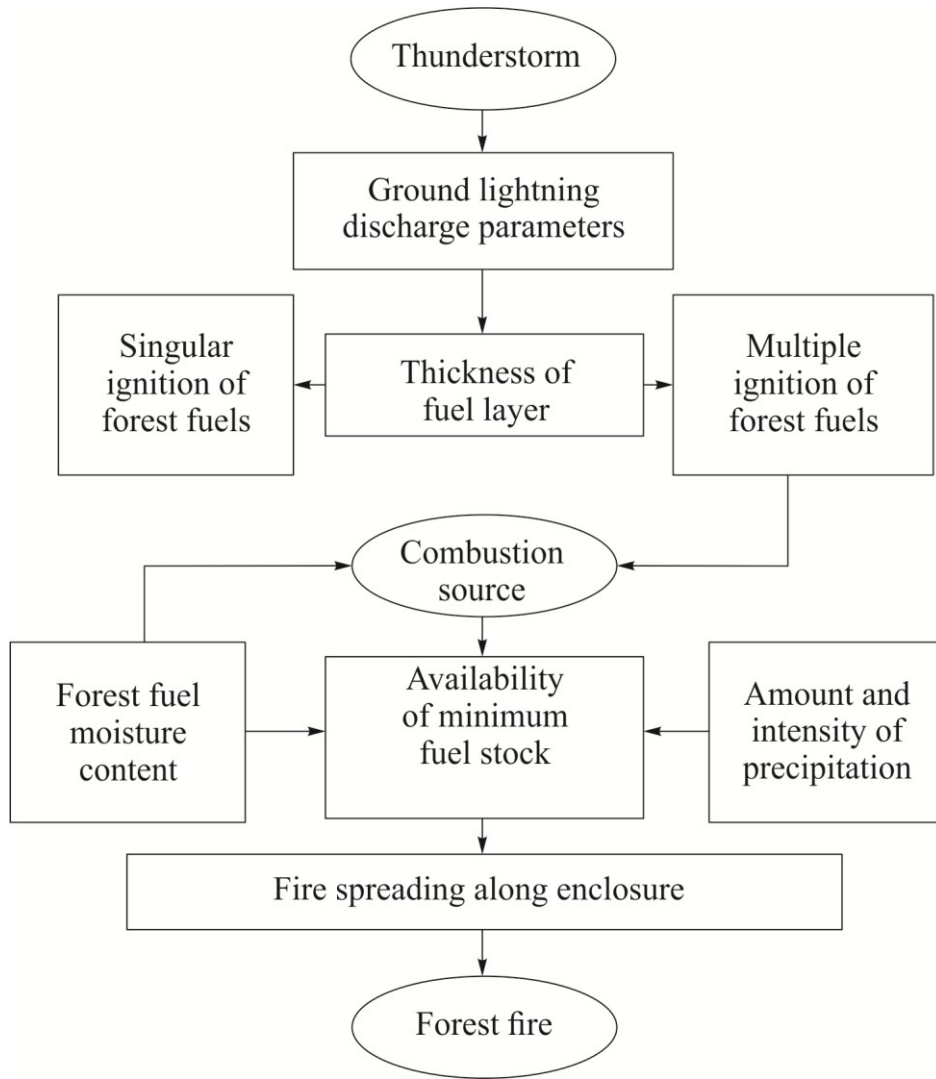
Thunderstorm

Ground lightning discharge parameters

Singular ignition of forest fuels

Thickness of fuel layer

Multiple ignition of forest fuels

Combustion source

Forest fuel moisture content

Availability of minimum fuel stock

Amount and intensity of precipitation

Fire spreading along enclosure

Forest fire